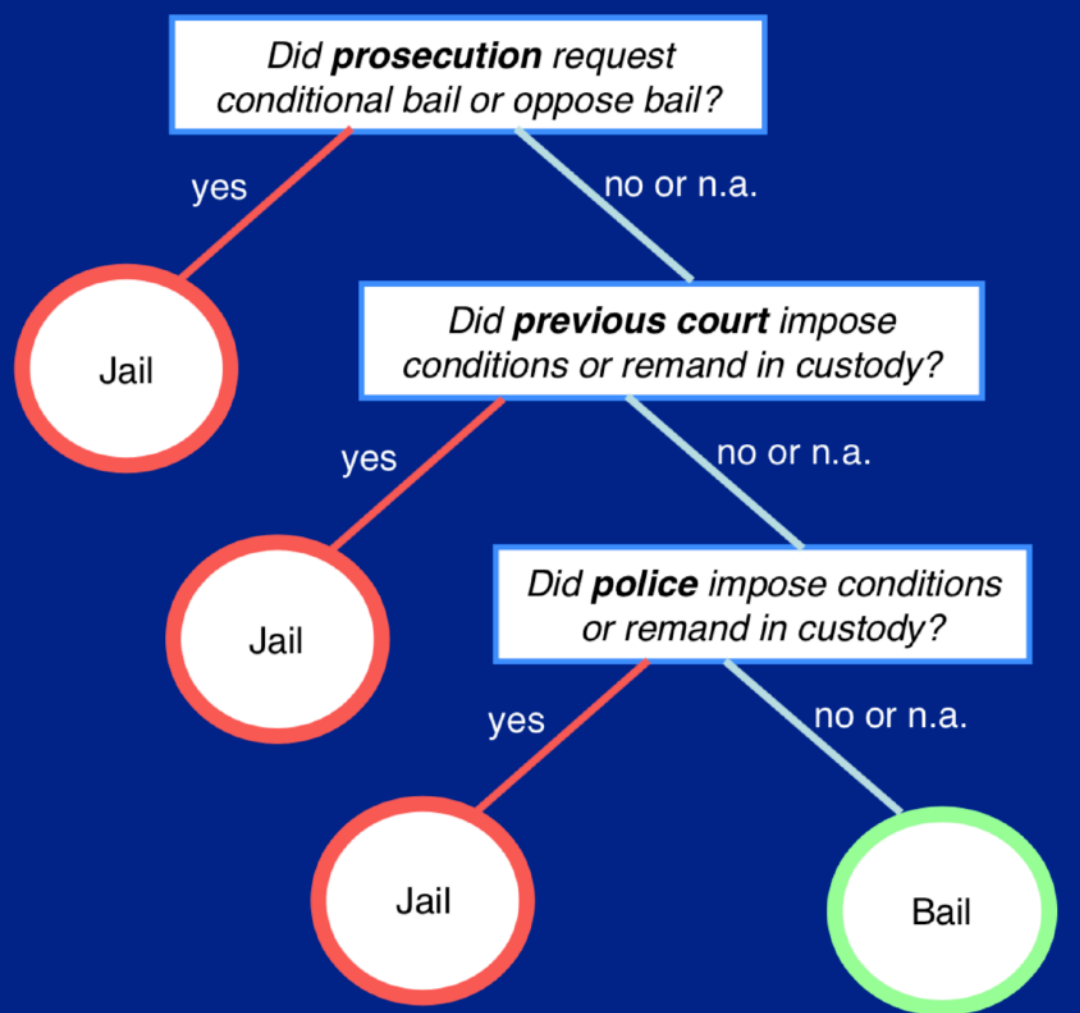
Did prosecution request conditional bail or oppose bail?

yes

no or n.a.

Jail

Did previous court impose conditions or remand in custody?

yes

no or n.a.

Jail

Did police impose conditions or remand in custody?

yes

no or n.a.

Jail

Bail